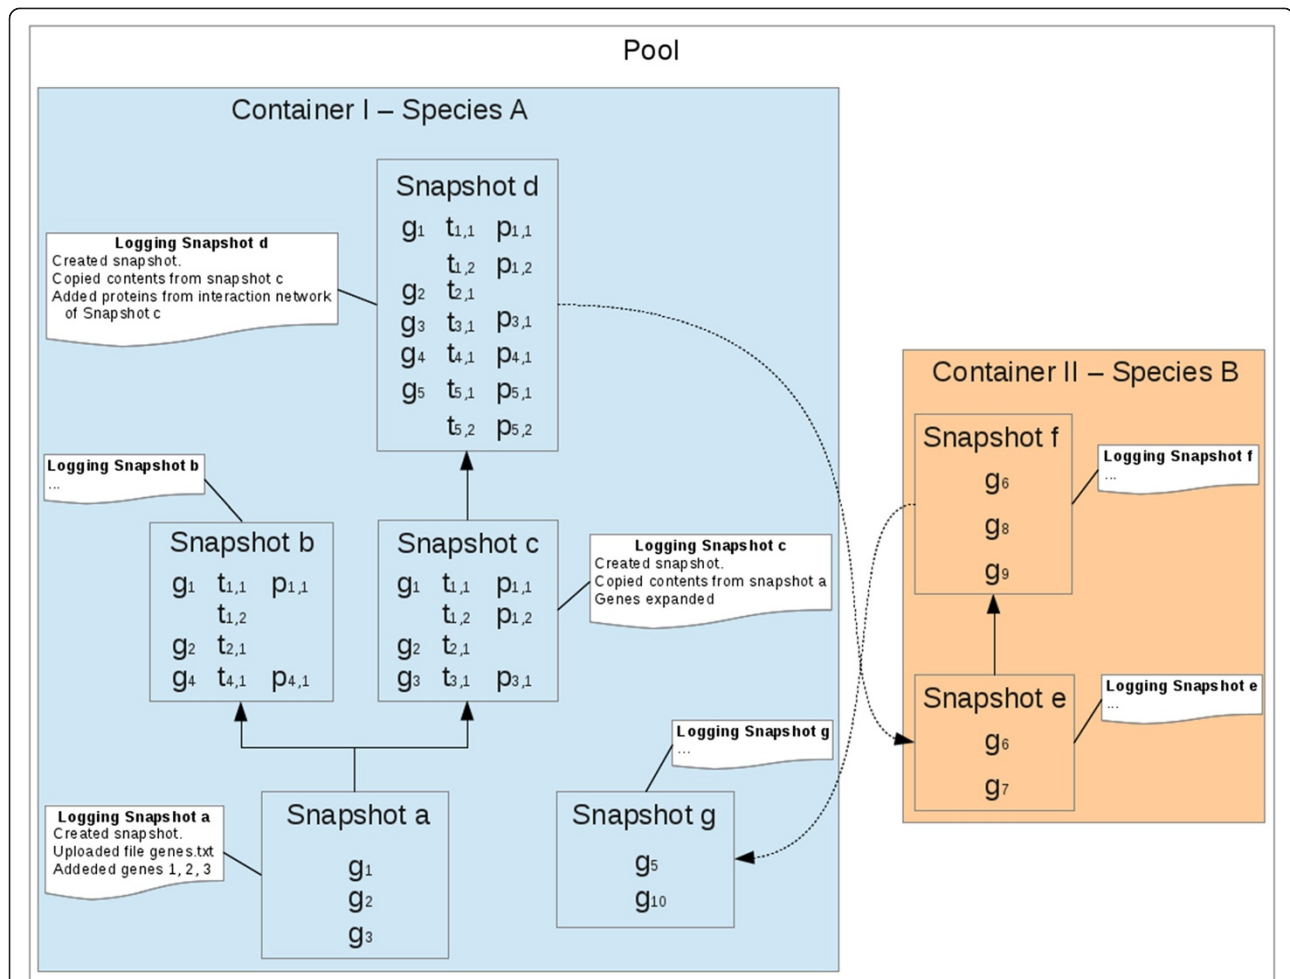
Pool

Container I – Species A

Snapshot d
$g_1$ $t_{1,1}$ $p_{1,1}$
$t_{1,2}$ $p_{1,2}$
$g_2$ $t_{2,1}$
$g_3$ $t_{3,1}$ $p_{3,1}$
$g_4$ $t_{4,1}$ $p_{4,1}$
$g_5$ $t_{5,1}$ $p_{5,1}$
$t_{5,2}$ $p_{5,2}$

Logging Snapshot d
Created snapshot.
Copied contents from snapshot c
Added proteins from interaction network of Snapshot c

Logging Snapshot b
...

Snapshot b
$g_1$ $t_{1,1}$ $p_{1,1}$
$t_{1,2}$
$g_2$ $t_{2,1}$
$g_4$ $t_{4,1}$ $p_{4,1}$

Snapshot c
$g_1$ $t_{1,1}$ $p_{1,1}$
$t_{1,2}$ $p_{1,2}$
$g_2$ $t_{2,1}$
$g_3$ $t_{3,1}$ $p_{3,1}$

Logging Snapshot c
Created snapshot.
Copied contents from snapshot a
Genes expanded

Logging Snapshot g
...

Logging Snapshot a
Created snapshot.
Uploaded file genes.txt
Addeded genes 1, 2, 3

Snapshot a
$g_1$
$g_2$
$g_3$

Snapshot g
$g_5$
$g_{10}$

Container II – Species B

Snapshot f
$g_6$
$g_8$
$g_9$

Logging Snapshot f
...

Snapshot e
$g_6$
$g_7$

Logging Snapshot e
...